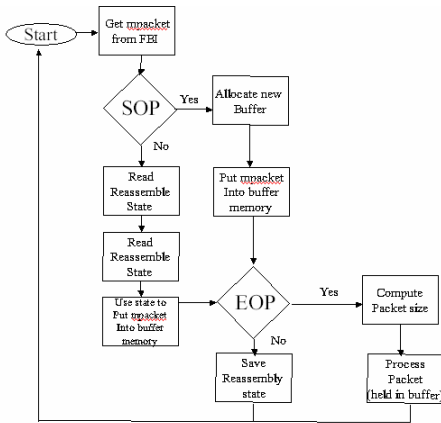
Start

Get mpacket from FBI

SOP

Yes

Allocate new Buffer

No

Read Reassemble State

Put mpacket Into buffer memory

Read Reassemble State

Use state to Put mpacket Into buffer memory

EOP

Yes

Compute Packet size

No

Save Reassembly state

Process Packet (held in buffer)